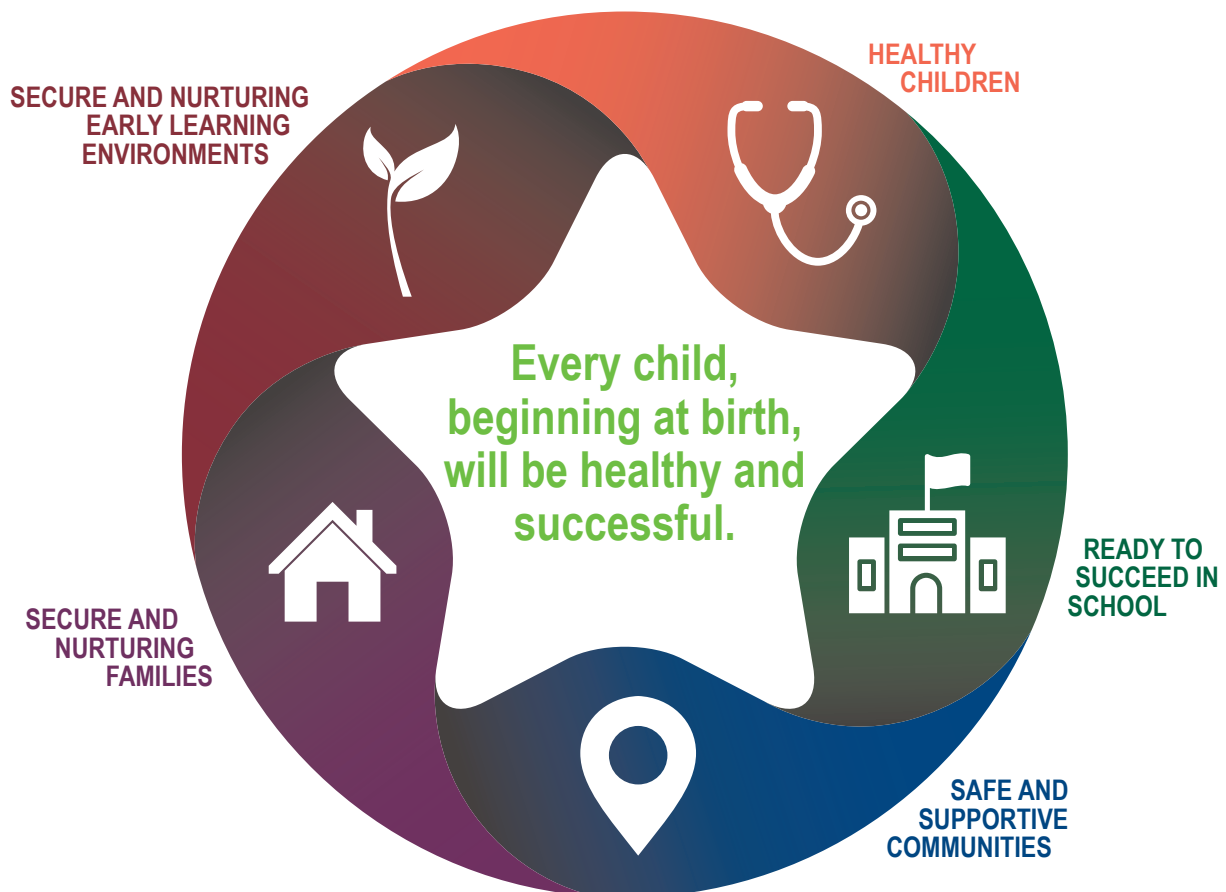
SECURE AND NURTURING EARLY LEARNING ENVIRONMENTS

HEALTHY CHILDREN

Every child, beginning at birth, will be healthy and successful.

READY TO SUCCEED IN SCHOOL

SECURE AND NURTURING FAMILIES

SAFE AND SUPPORTIVE COMMUNITIES